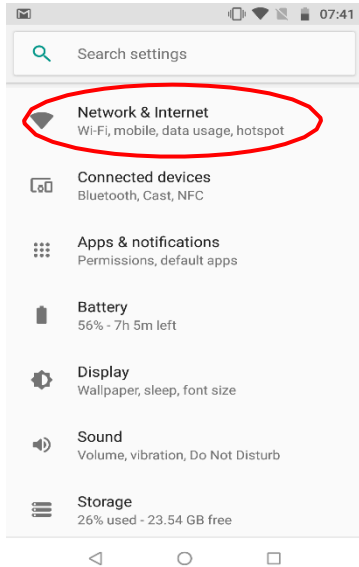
07:41

Search settings

Network & Internet
Wi-Fi, mobile, data usage, hotspot

Connected devices
Bluetooth, Cast, NFC

Apps & notifications
Permissions, default apps

Battery
56% - 7h 5m left

Display
Wallpaper, sleep, font size

Sound
Volume, vibration, Do Not Disturb

Storage
26% used - 23.54 GB free